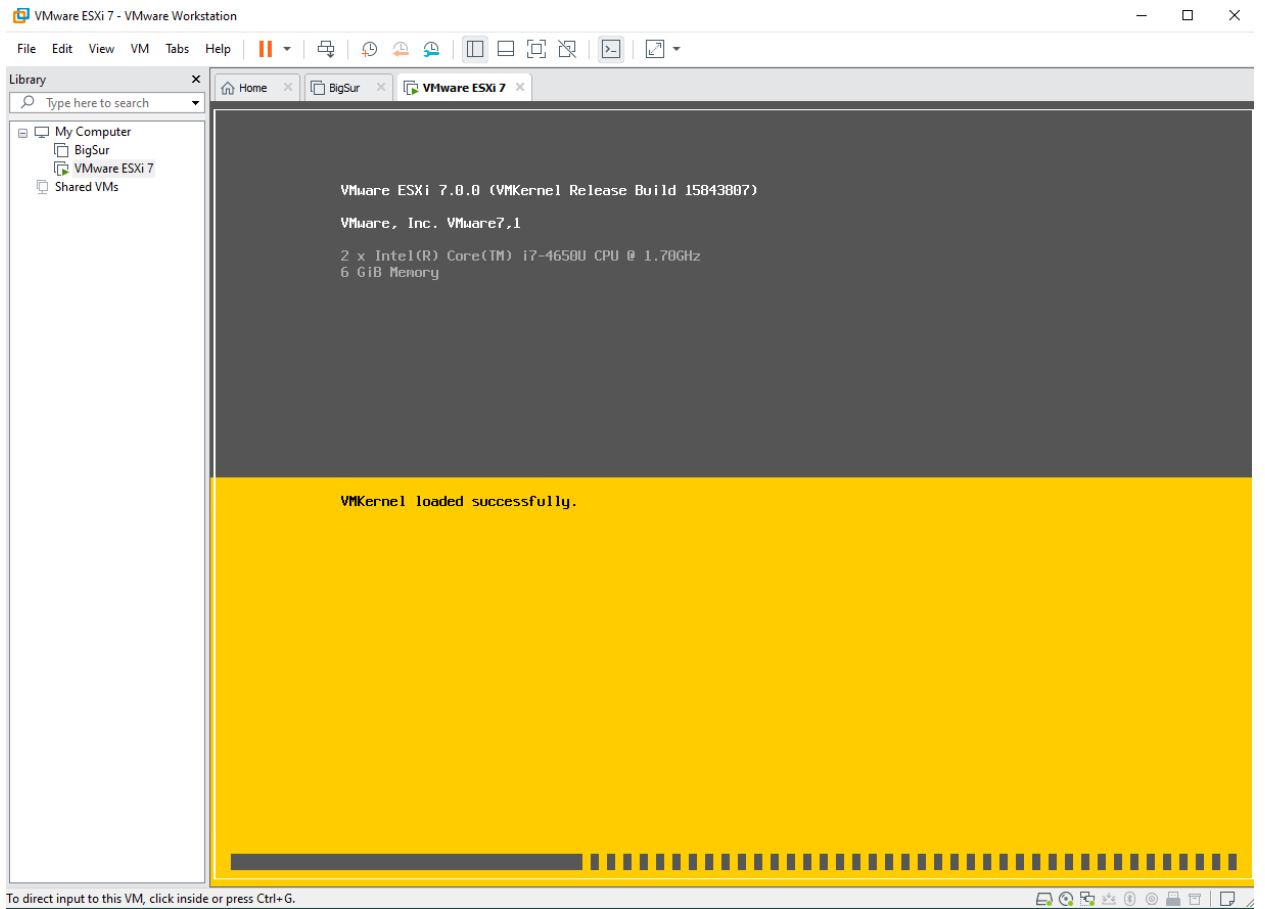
VMware ESXi 7 - VMware Workstation

File Edit View VM Tabs Help

Library

Type here to search

My Computer
BigSur
VMware ESXi 7
Shared VMs

Home
BigSur
VMware ESXi 7

VMware ESXi 7.0.0 (VMKernel Release Build 15843807)

VMware, Inc. VMware7,1

2 x Intel(R) Core(TM) i7-4650U CPU @ 1.70GHz
6 GiB Memory

VMKernel loaded successfully.

To direct input to this VM, click inside or press Ctrl+G.